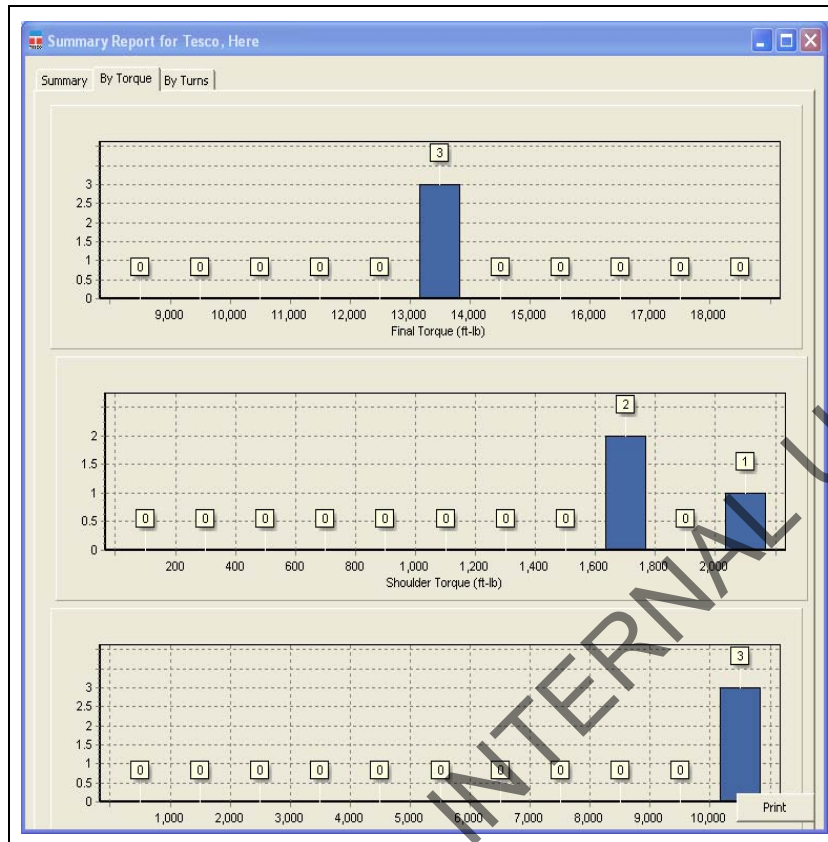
Summary Report for Tesco, Here

Summary | By Torque | By Turns

3
3
2.5
2
1.5
1
0.5
0
0 0 0 0 0 0 0 0 0 0
9,000 10,000 11,000 12,000 13,000 14,000 15,000 16,000 17,000 18,000
Final Torque (ft-lb)

2
1
2
1.5
1
0.5
0
0 0 0 0 0 0 0 0 0
200 400 600 800 1,000 1,200 1,400 1,600 1,800 2,000
Shoulder Torque (ft-lb)

3
3
2.5
2
1.5
1
0.5
0
0 0 0 0 0 0 0 0 0 0
1,000 2,000 3,000 4,000 5,000 6,000 7,000 8,000 9,000 10,000

Print

INTERNAL U